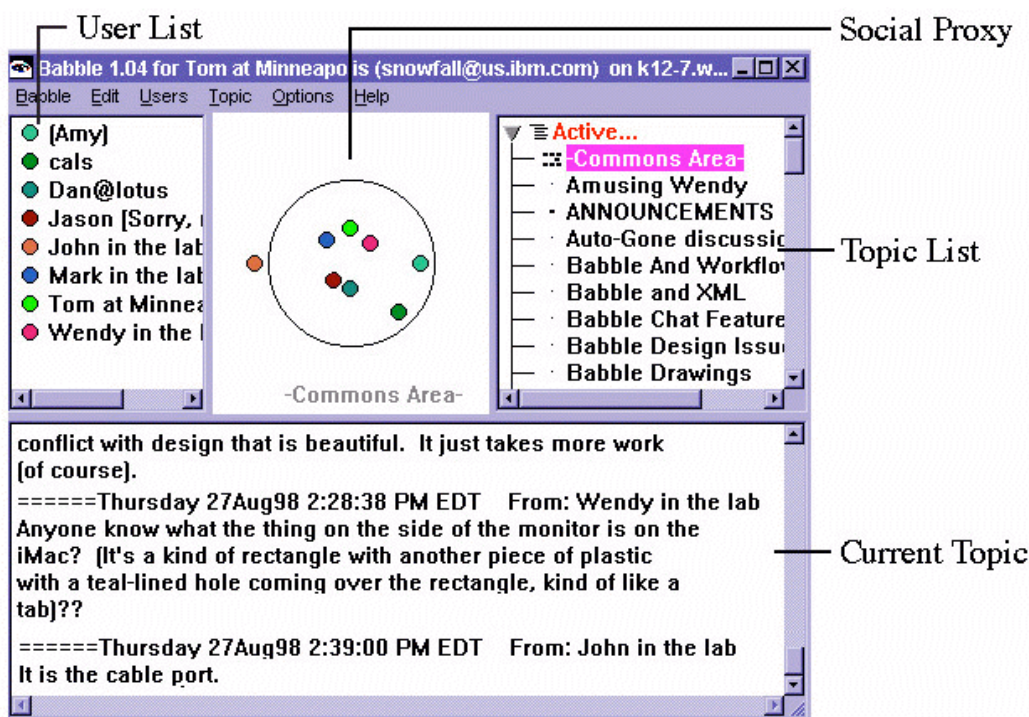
User List

Social Proxy

Babble 1.04 for Tom at Minneapolis (snowfall@us.ibm.com) on k12-7.w...

Babble Edit Users Topic Options Help

(Amy)
cals
Dan@lotus
Jason [Sorry,
John in the lab
Mark in the lab
Tom at Minnea
Wendy in the l

-Commons Area-

Active...
-Commons Area-
Amusing Wendy
ANNOUNCEMENTS
Auto-Gone discussio
Babble And Workflo
Babble and XML
Babble Chat Feature
Babble Design Issu
Babble Drawings

Topic List

conflict with design that is beautiful. It just takes more work (of course).

======Thursday 27Aug98 2:28:38 PM EDT From: Wendy in the lab
Anyone know what the thing on the side of the monitor is on the iMac? (It's a kind of rectangle with another piece of plastic with a teal-lined hole coming over the rectangle, kind of like a tab)??

======Thursday 27Aug98 2:39:00 PM EDT From: John in the lab
It is the cable port.

Current Topic